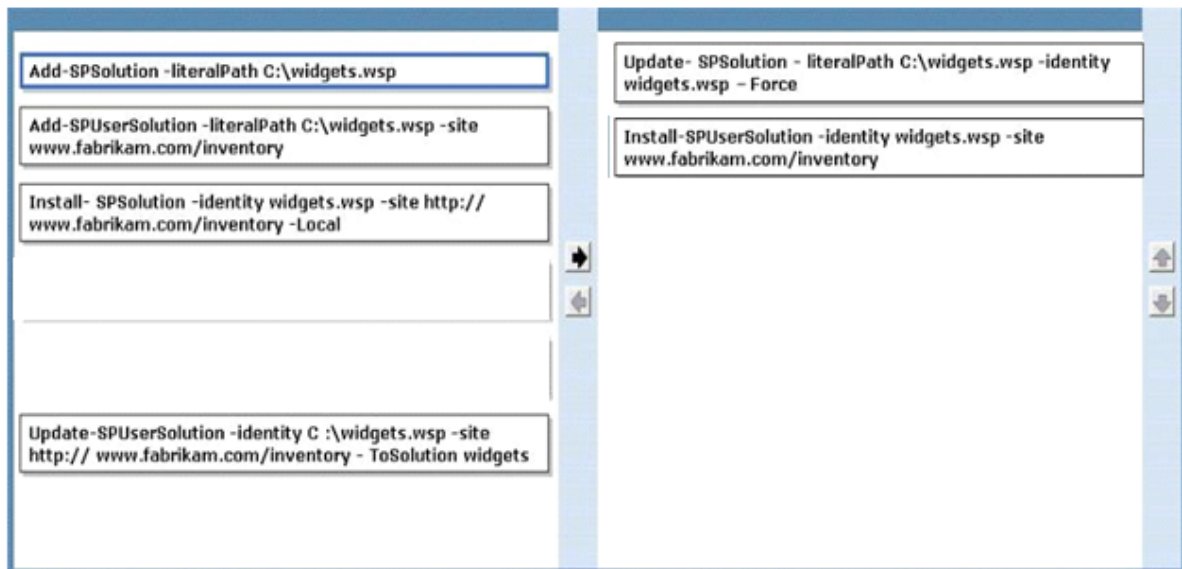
Add-SPSolution -literalPath C:\widgets.wsp

Add-SPUserSolution -literalPath C:\widgets.wsp -site www.fabrikam.com/inventory

Install- SPSolution -identity widgets.wsp -site http:// www.fabrikam.com/inventory -Local

Update-SPUserSolution -identity C :\widgets.wsp -site http:// www.fabrikam.com/inventory - ToSolution widgets

Update- SPSolution - literalPath C:\widgets.wsp -identity widgets.wsp – Force

Install-SPUserSolution -identity widgets.wsp -site www.fabrikam.com/inventory